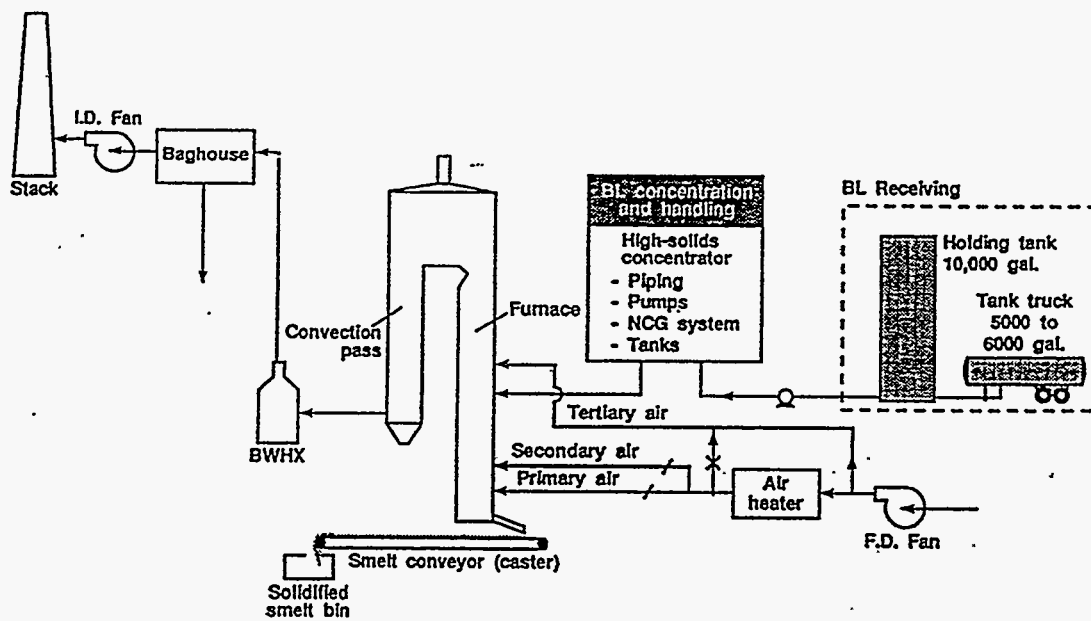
I.D. Fan
Stack
Baghouse
Convection pass
Furnace
BL concentration and handling
High-solids concentrator
- Piping
- Pumps
- NCG system
- Tanks
BL Receiving
Holding tank 10,000 gal.
Tank truck 5000 to 6000 gal.
BWHX
Tertiary air
Secondary air
Primary air
Air heater
F.D. Fan
Smelt conveyor (caster)
Solidified smelt bin